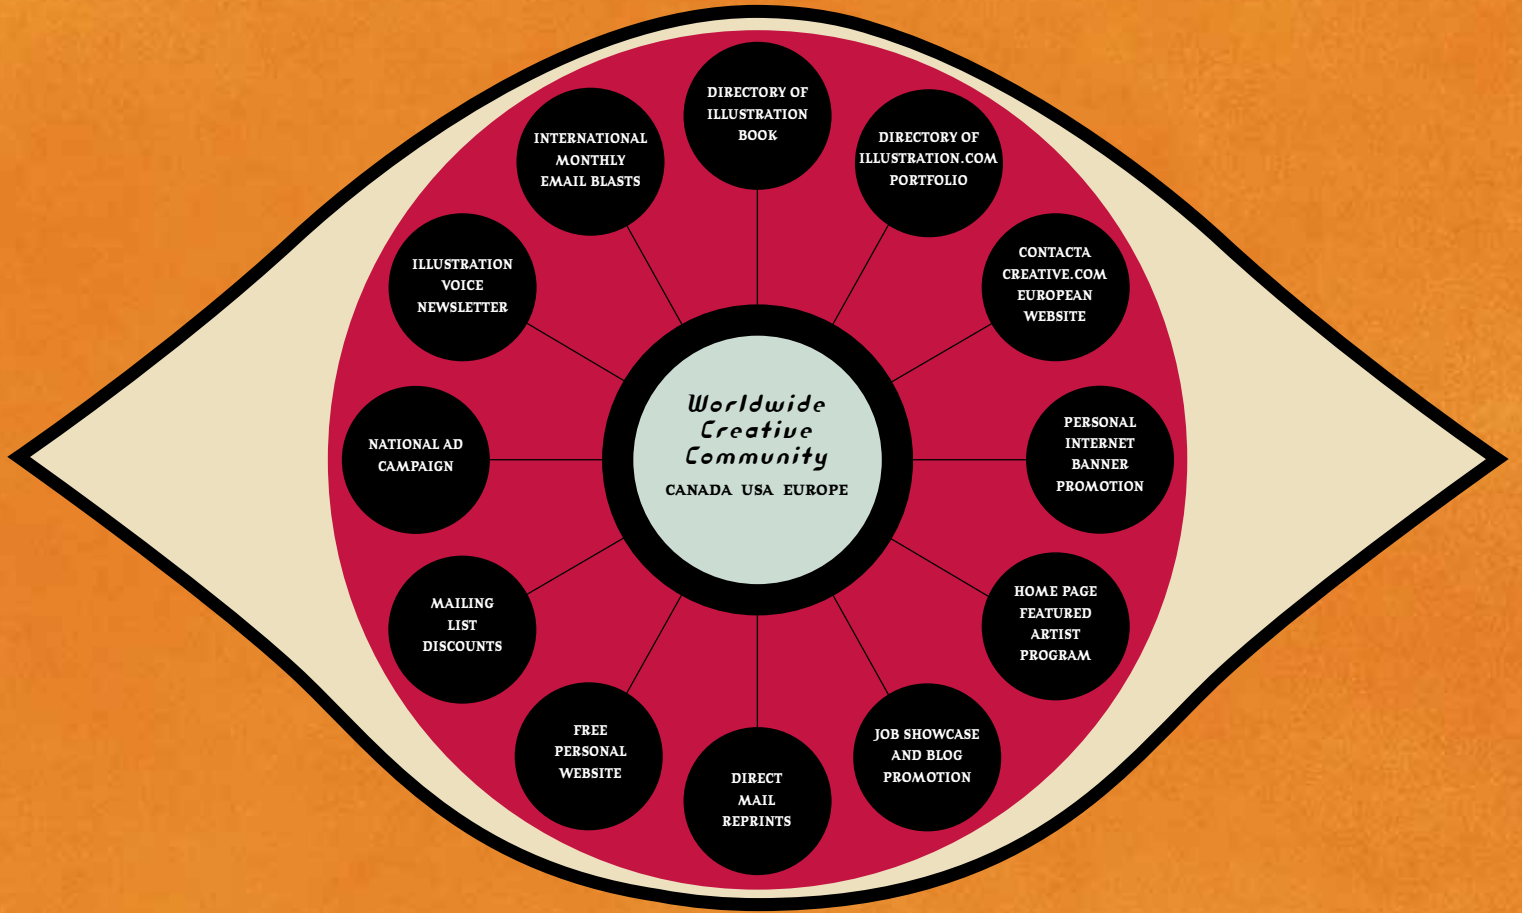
Worldwide Creative Community

CANADA USA EUROPE

DIRECTORY OF ILLUSTRATION BOOK

DIRECTORY OF ILLUSTRATION.COM PORTFOLIO

CONTACTA CREATIVE.COM EUROPEAN WEBSITE

PERSONAL INTERNET BANNER PROMOTION

HOME PAGE FEATURED ARTIST PROGRAM

JOB SHOWCASE AND BLOG PROMOTION

DIRECT MAIL REPRINTS

FREE PERSONAL WEBSITE

MAILING LIST DISCOUNTS

NATIONAL AD CAMPAIGN

ILLUSTRATION VOICE NEWSLETTER

INTERNATIONAL MONTHLY EMAIL BLASTS